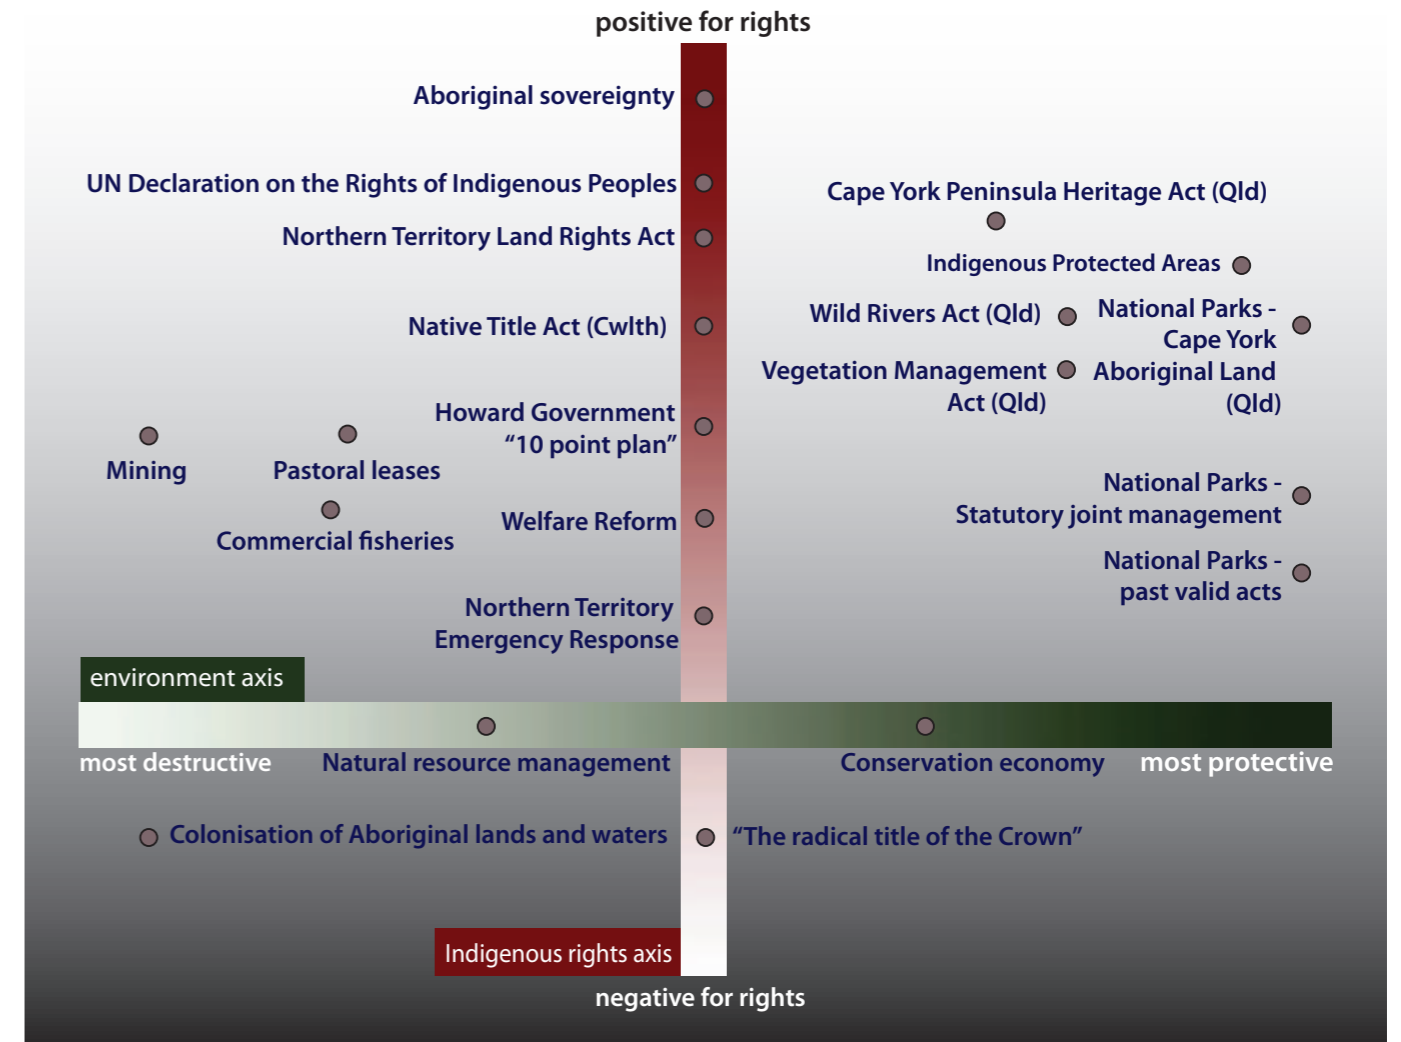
positive for rights

Aboriginal sovereignty

UN Declaration on the Rights of Indigenous Peoples

Northern Territory Land Rights Act

Native Title Act (Cwlth)

Howard Government "10 point plan"

Welfare Reform

Northern Territory Emergency Response

Cape York Peninsula Heritage Act (Qld)

Indigenous Protected Areas

Wild Rivers Act (Qld)

National Parks - Cape York Aboriginal Land (Qld)

Vegetation Management Act (Qld)

National Parks - Statutory joint management

National Parks - past valid acts

Mining

Pastoral leases

Commercial fisheries

environment axis

most destructive

Natural resource management

Conservation economy

most protective

Colonisation of Aboriginal lands and waters

"The radical title of the Crown"

Indigenous rights axis

negative for rights